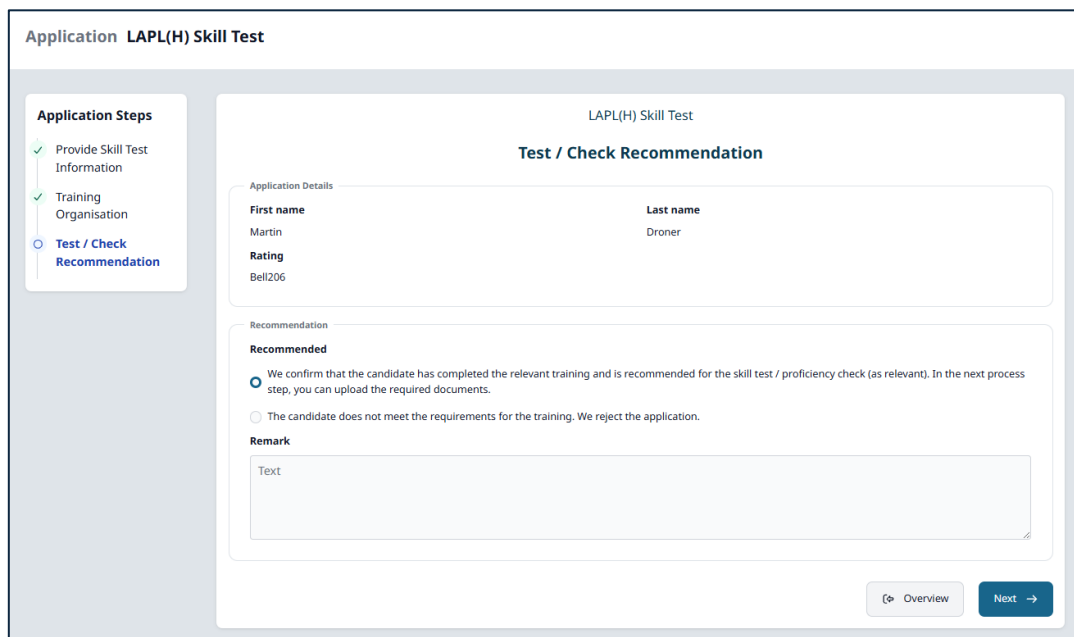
Application LAPL(H) Skill Test

Application Steps

Provide Skill Test Information

Training Organisation

Test / Check Recommendation

LAPL(H) Skill Test

Test / Check Recommendation

Application Details

First name
Martin

Last name
Droner

Rating
Bell206

Recommendation

Recommended

We confirm that the candidate has completed the relevant training and is recommended for the skill test / proficiency check (as relevant). In the next process step, you can upload the required documents.

The candidate does not meet the requirements for the training. We reject the application.

Remark

Text

Overview

Next